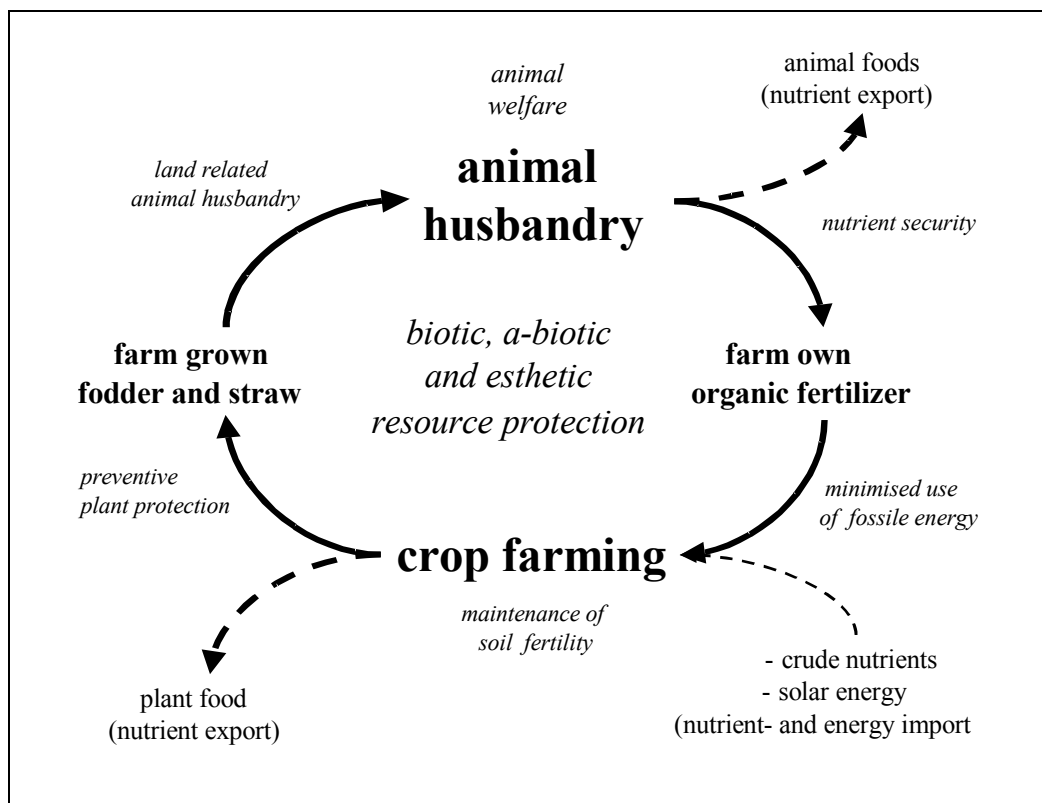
animal welfare

animal foods (nutrient export)

land related animal husbandry

animal husbandry

nutrient security

biotic, a-biotic and esthetic resource protection

farm grown fodder and straw

farm own organic fertilizer

preventive plant protection

minimised use of fossile energy

crop farming

maintenance of soil fertility

plant food (nutrient export)

- crude nutrients
- solar energy
(nutrient- and energy import